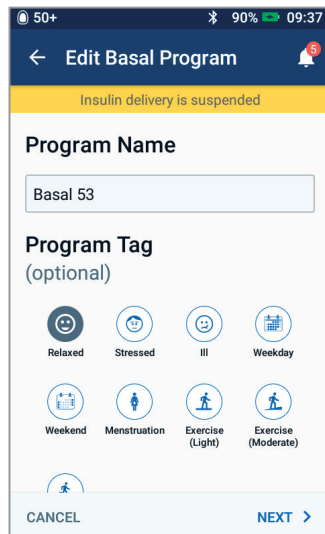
50+ 90% 09:37

← Edit Basal Program 5

Insulin delivery is suspended

Program Name

Basal 53

Program Tag
(optional)

Relaxed Stressed Ill Weekday

Weekend Menstruation Exercise (Light) Exercise (Moderate)

CANCEL NEXT ›